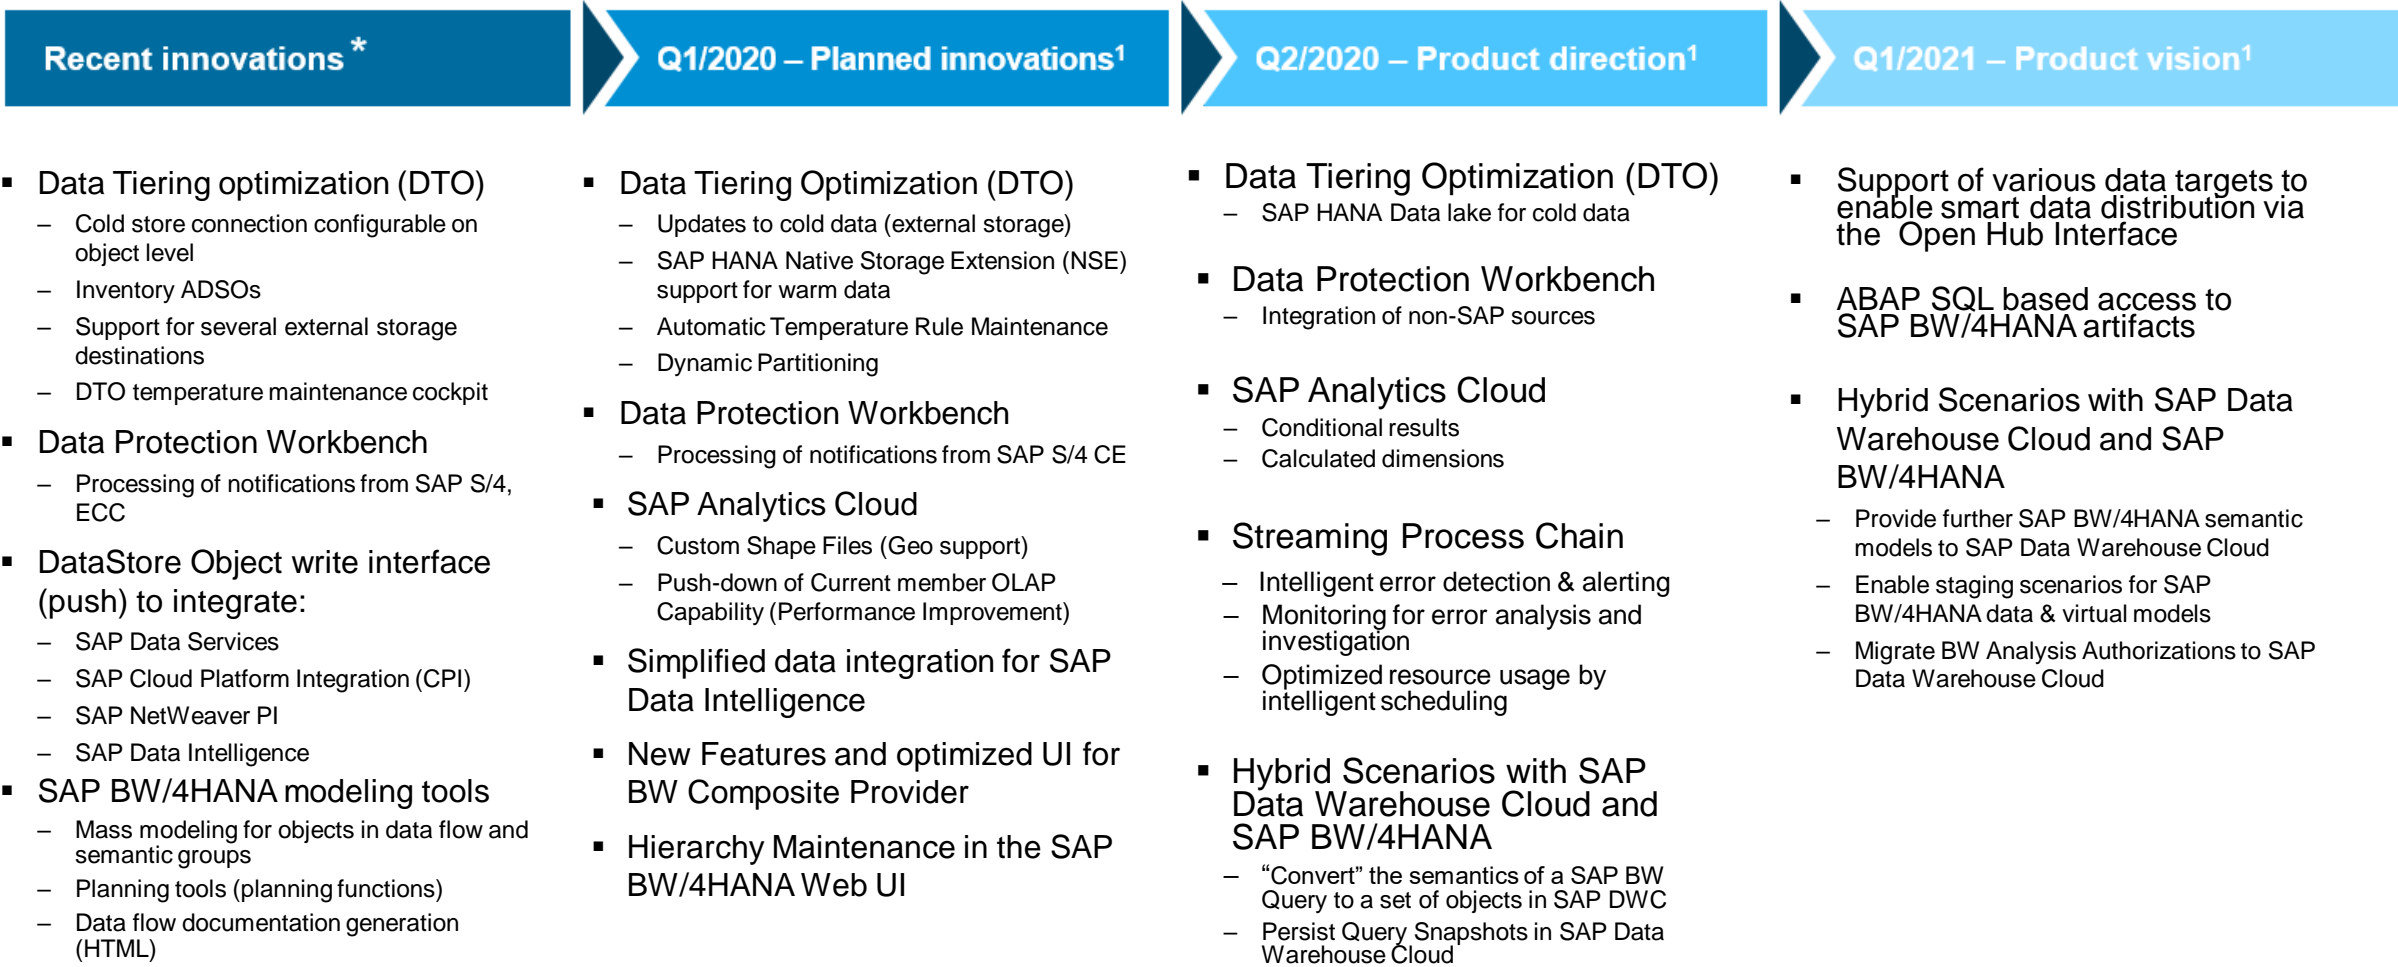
Recent innovations *

▪ Data Tiering optimization (DTO)
– Cold store connection configurable on object level
– Inventory ADSOs
– Support for several external storage destinations
– DTO temperature maintenance cockpit

▪ Data Protection Workbench
– Processing of notifications from SAP S/4, ECC

▪ DataStore Object write interface (push) to integrate:
– SAP Data Services
– SAP Cloud Platform Integration (CPI)
– SAP NetWeaver PI
– SAP Data Intelligence

▪ SAP BW/4HANA modeling tools
– Mass modeling for objects in data flow and semantic groups
– Planning tools (planning functions)
– Data flow documentation generation (HTML)

Q1/2020 – Planned innovations$^1$

▪ Data Tiering Optimization (DTO)
– Updates to cold data (external storage)
– SAP HANA Native Storage Extension (NSE) support for warm data
– Automatic Temperature Rule Maintenance
– Dynamic Partitioning

▪ Data Protection Workbench
– Processing of notifications from SAP S/4 CE

▪ SAP Analytics Cloud
– Custom Shape Files (Geo support)
– Push-down of Current member OLAP Capability (Performance Improvement)

▪ Simplified data integration for SAP Data Intelligence

▪ New Features and optimized UI for BW Composite Provider

▪ Hierarchy Maintenance in the SAP BW/4HANA Web UI

Q2/2020 – Product direction$^1$

▪ Data Tiering Optimization (DTO)
– SAP HANA Data lake for cold data

▪ Data Protection Workbench
– Integration of non-SAP sources

▪ SAP Analytics Cloud
– Conditional results
– Calculated dimensions

▪ Streaming Process Chain
– Intelligent error detection & alerting
– Monitoring for error analysis and investigation
– Optimized resource usage by intelligent scheduling

▪ Hybrid Scenarios with SAP Data Warehouse Cloud and SAP BW/4HANA
– “Convert” the semantics of a SAP BW Query to a set of objects in SAP DWC
– Persist Query Snapshots in SAP Data Warehouse Cloud

Q1/2021 – Product vision$^1$

▪ Support of various data targets to enable smart data distribution via the Open Hub Interface

▪ ABAP SQL based access to SAP BW/4HANA artifacts

▪ Hybrid Scenarios with SAP Data Warehouse Cloud and SAP BW/4HANA
– Provide further SAP BW/4HANA semantic models to SAP Data Warehouse Cloud
– Enable staging scenarios for SAP BW/4HANA data & virtual models
– Migrate BW Analysis Authorizations to SAP Data Warehouse Cloud